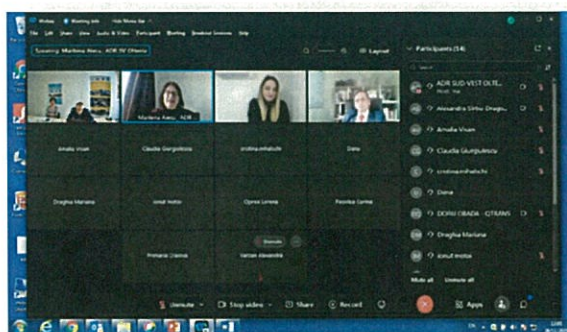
Webex · Meeting info · Hide Menu bar

File Edit Share View Audio & Video Participant Meeting Breakout Sessions Help

Speaking: Marilena Nanu, ADR SV Oltenia

Layout

Participants (14)

Marilena Nanu, ADR...

Amalia Visan

Claudia Giurgiulescu

crotina.mihalache

Dana

Draghia Mariana

ionut motoc

Oprea Lorena

Pavelica Corina

Primaria Craiova

Vartan Alexandra

Unmute

ADR SUD-VEST OLTE...

Alexandra Sirbu Dragu...

Amalia Visan

Claudia Giurgiulescu

crotinamihalachi

Dana

DOINI OBADA - CITRANS

Draghia Mariana

ionut motoc

Mute all

Unmute all

Unmute

Stop video

Share

Record

Apps